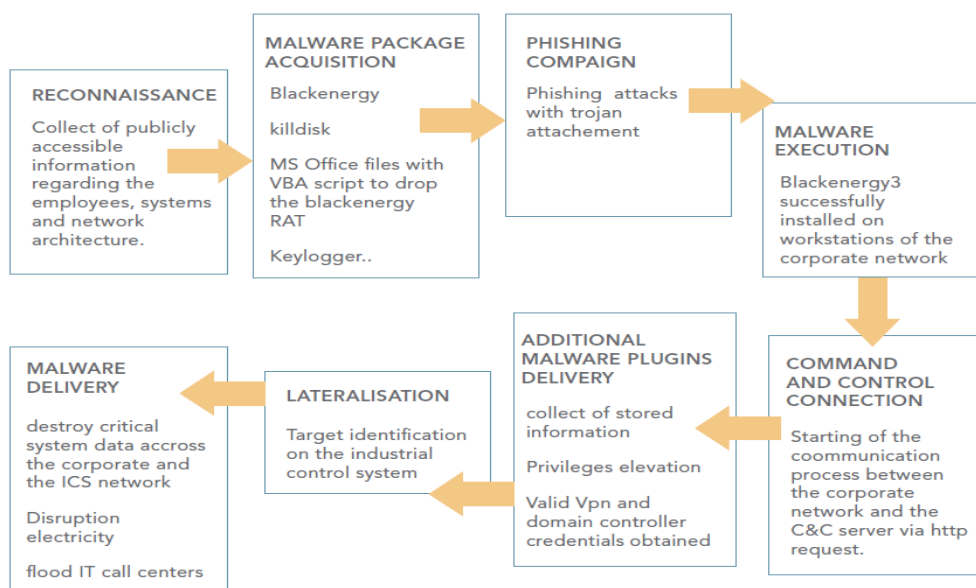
RECONNAISSANCE

Collect of publicly accessible information regarding the employees, systems and network architecture.

MALWARE PACKAGE ACQUISITION

Blackenergy

killdisk

MS Office files with VBA script to drop the blackenergy RAT

Keylogger..

PHISHING COMPAIGN

Phishing attacks with trojan attachement

MALWARE EXECUTION

Blackenergy3 successfully installed on workstations of the corporate network

COMMAND AND CONTROL CONNECTION

Starting of the coommunication process between the corporate network and the C&C server via http request.

ADDITIONAL MALWARE PLUGINS DELIVERY

collect of stored information

Privileges elevation

Valid Vpn and domain controller credentials obtained

LATERALISATION

Target identification on the industrial control system

MALWARE DELIVERY

destroy critical system data accross the corporate and the ICS network

Disruption electricity

flood IT call centers